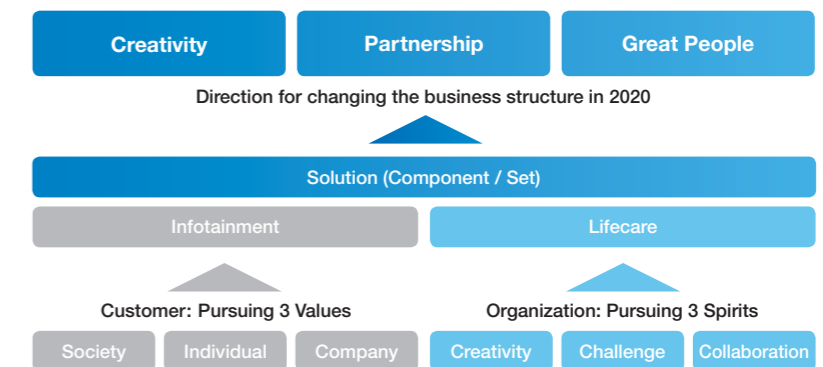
Creativity

Partnership

Great People

Direction for changing the business structure in 2020

Solution (Component / Set)

Infotainment

Lifecare

Customer: Pursuing 3 Values

Organization: Pursuing 3 Spirits

Society

Individual

Company

Creativity

Challenge

Collaboration